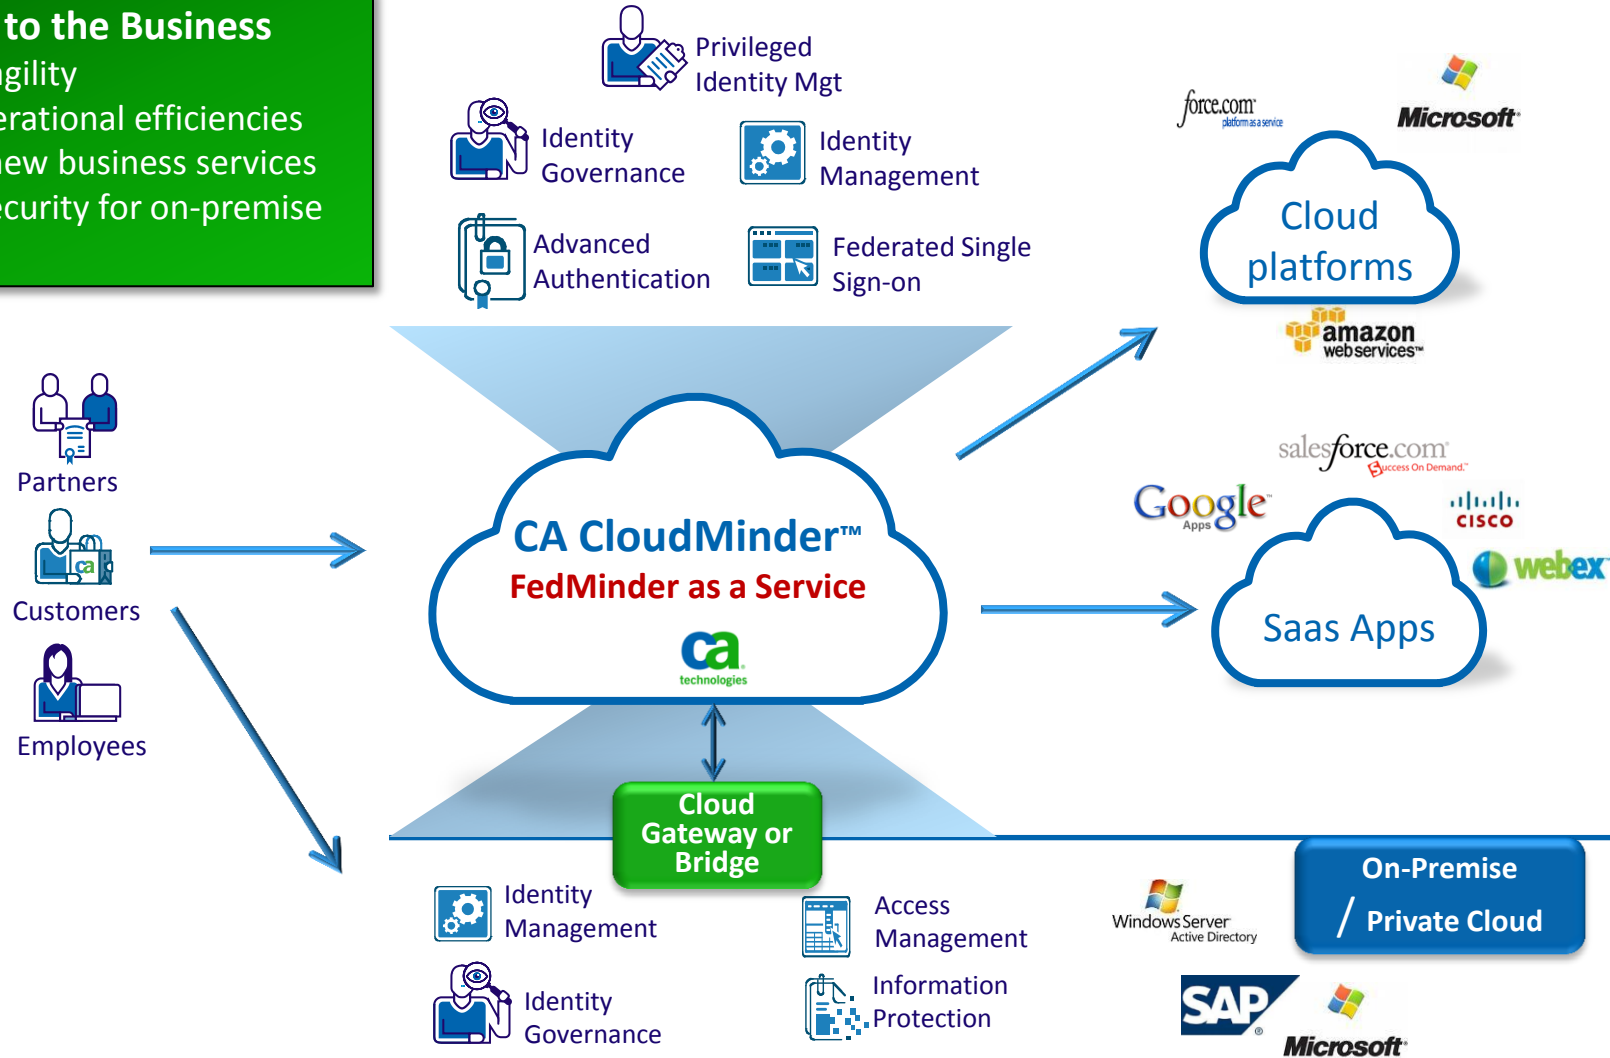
to the Business
gility
erational efficiencies
ew business services
curity for on-premise

Privileged Identity Mgt

Identity Governance

Identity Management

Advanced Authentication

Federated Single Sign-on

force.com platform as a service

Microsoft

Cloud platforms

amazon web services

Partners

Customers

Employees

CA CloudMinder™
FedMinder as a Service
ca technologies

salesforce.com Success On Demand.

Google Apps

cisco

webex

Saas Apps

Cloud Gateway or Bridge

Identity Management

Access Management

Identity Governance

Information Protection

Windows Server Active Directory

On-Premise / Private Cloud

SAP

Microsoft